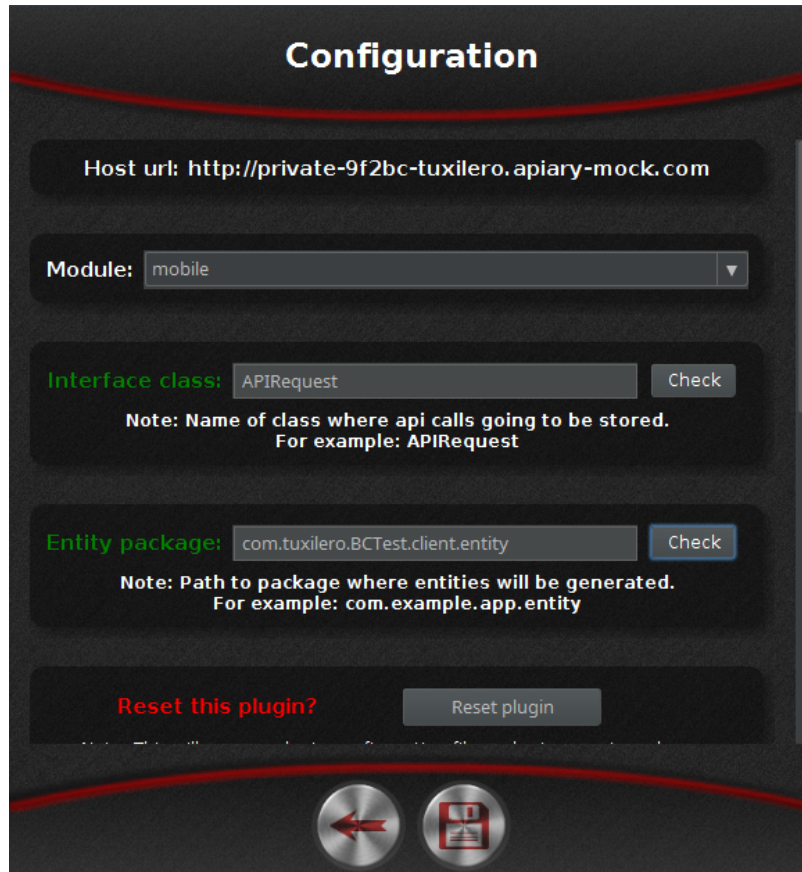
Configuration

Host url: http://private-9f2bc-tuxilero.apiary-mock.com

Module: mobile

Interface class: APIRequest Check

Note: Name of class where api calls going to be stored.
For example: APIRequest

Entity package: com.tuxilero.BCTest.client.entity Check

Note: Path to package where entities will be generated.
For example: com.example.app.entity

Reset this plugin? Reset plugin

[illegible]